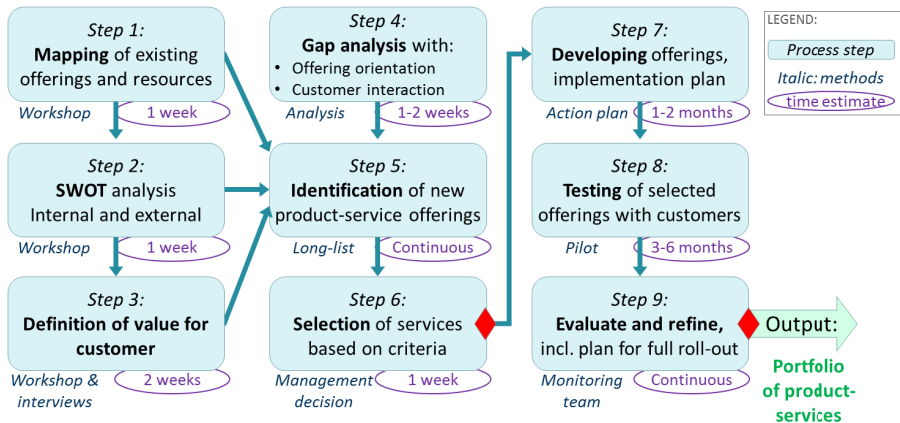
Step 1:
Mapping of existing offerings and resources

Workshop 1 week

Step 2:
SWOT analysis Internal and external

Workshop 1 week

Step 3:
Definition of value for customer

Workshop & interviews 2 weeks

Step 4:
Gap analysis with:
• Offering orientation
• Customer interaction

Analysis 1-2 weeks

Step 5:
Identification of new product-service offerings

Long-list Continuous

Step 6:
Selection of services based on criteria

Management decision 1 week

Step 7:
Developing offerings, implementation plan

Action plan 1-2 months

Step 8:
Testing of selected offerings with customers

Pilot 3-6 months

Step 9:
Evaluate and refine, incl. plan for full roll-out

Monitoring team Continuous

Output:
Portfolio of product-services

LEGEND:
Process step
Italic: methods
time estimate